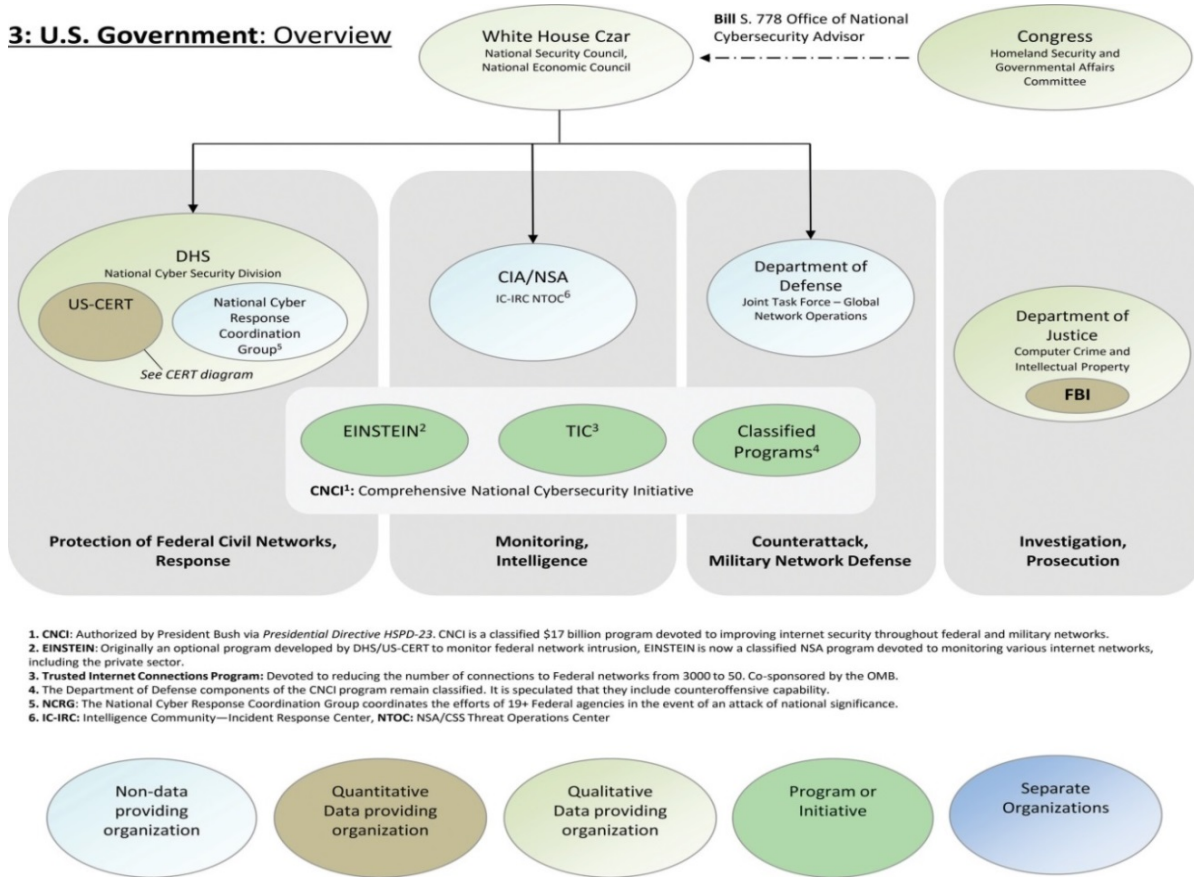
3: U.S. Government: Overview

White House Czar
National Security Council, National Economic Council

Bill S. 778 Office of National Cybersecurity Advisor

Congress
Homeland Security and Governmental Affairs Committee

DHS
National Cyber Security Division

US-CERT

National Cyber Response Coordination Group$^5$

See CERT diagram

CIA/NSA
IC-IRC NTOC$^6$

Department of Defense
Joint Task Force – Global Network Operations

Department of Justice
Computer Crime and Intellectual Property

FBI

EINSTEIN$^2$

TIC$^3$

Classified Programs$^4$

CNCI$^1$: Comprehensive National Cybersecurity Initiative

Protection of Federal Civil Networks, Response

Monitoring, Intelligence

Counterattack, Military Network Defense

Investigation, Prosecution

1. CNCI: Authorized by President Bush via Presidential Directive HSPD-23. CNCI is a classified $17 billion program devoted to improving internet security throughout federal and military networks.
2. EINSTEIN: Originally an optional program developed by DHS/US-CERT to monitor federal network intrusion, EINSTEIN is now a classified NSA program devoted to monitoring various internet networks, including the private sector.
3. Trusted Internet Connections Program: Devoted to reducing the number of connections to Federal networks from 3000 to 50. Co-sponsored by the OMB.
4. The Department of Defense components of the CNCI program remain classified. It is speculated that they include counteroffensive capability.
5. NCRG: The National Cyber Response Coordination Group coordinates the efforts of 19+ Federal agencies in the event of an attack of national significance.
6. IC-IRC: Intelligence Community—Incident Response Center, NTOC: NSA/CSS Threat Operations Center

Non-data providing organization

Quantitative Data providing organization

Qualitative Data providing organization

Program or Initiative

Separate Organizations